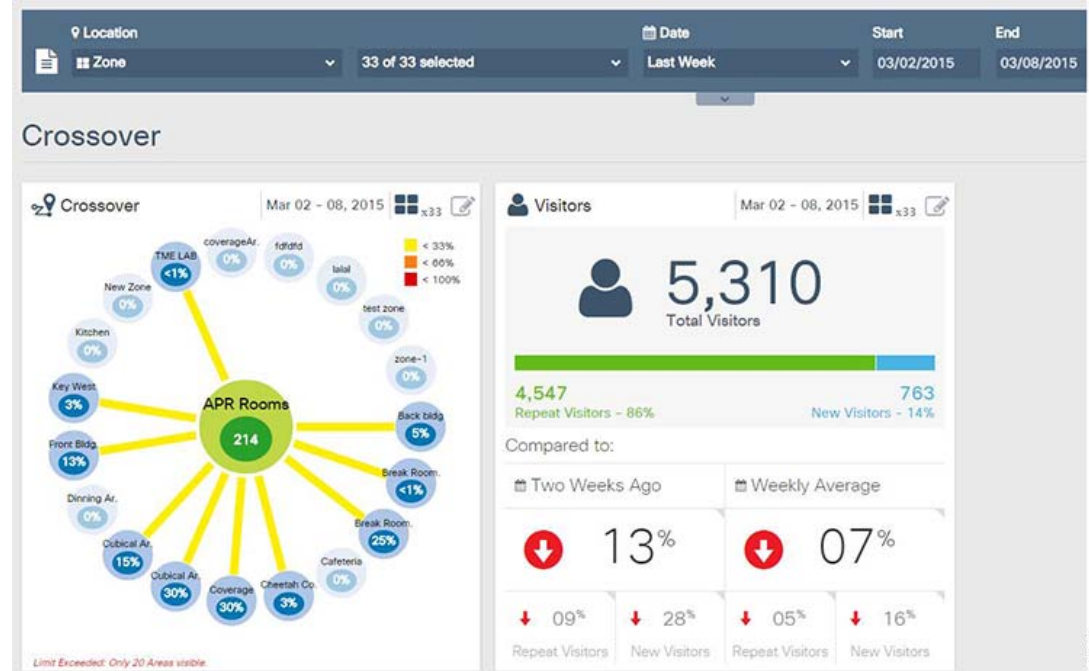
Location
Zone
33 of 33 selected
Date
Last Week
Start
03/02/2015
End
03/08/2015

Crossover

Crossover
Mar 02 - 08, 2015
x33

< 33%
< 66%
< 100%

coverageAr.
0%
fdfdfd
0%
lalal
0%
test zone
0%
zone-1
0%
TME LAB
<1%
New Zone
0%
Kitchen
0%
Key West
3%
Front Bldg.
13%
Dinning Ar.
0%
Cubical Ar.
15%
Cubical Ar.
30%
Coverage
30%
Cheetah Co.
3%
Cafeteria
0%
Break Room.
25%
Break Room.
<1%
Back bldg
5%
APR Rooms
214

Limit Exceeded: Only 20 Areas visible.

Visitors
Mar 02 - 08, 2015
x33

5,310
Total Visitors

4,547
Repeat Visitors - 86%
763
New Visitors - 14%

Compared to:

Two Weeks Ago
13%
Weekly Average
07%

09%
Repeat Visitors
28%
New Visitors
05%
Repeat Visitors
16%
New Visitors